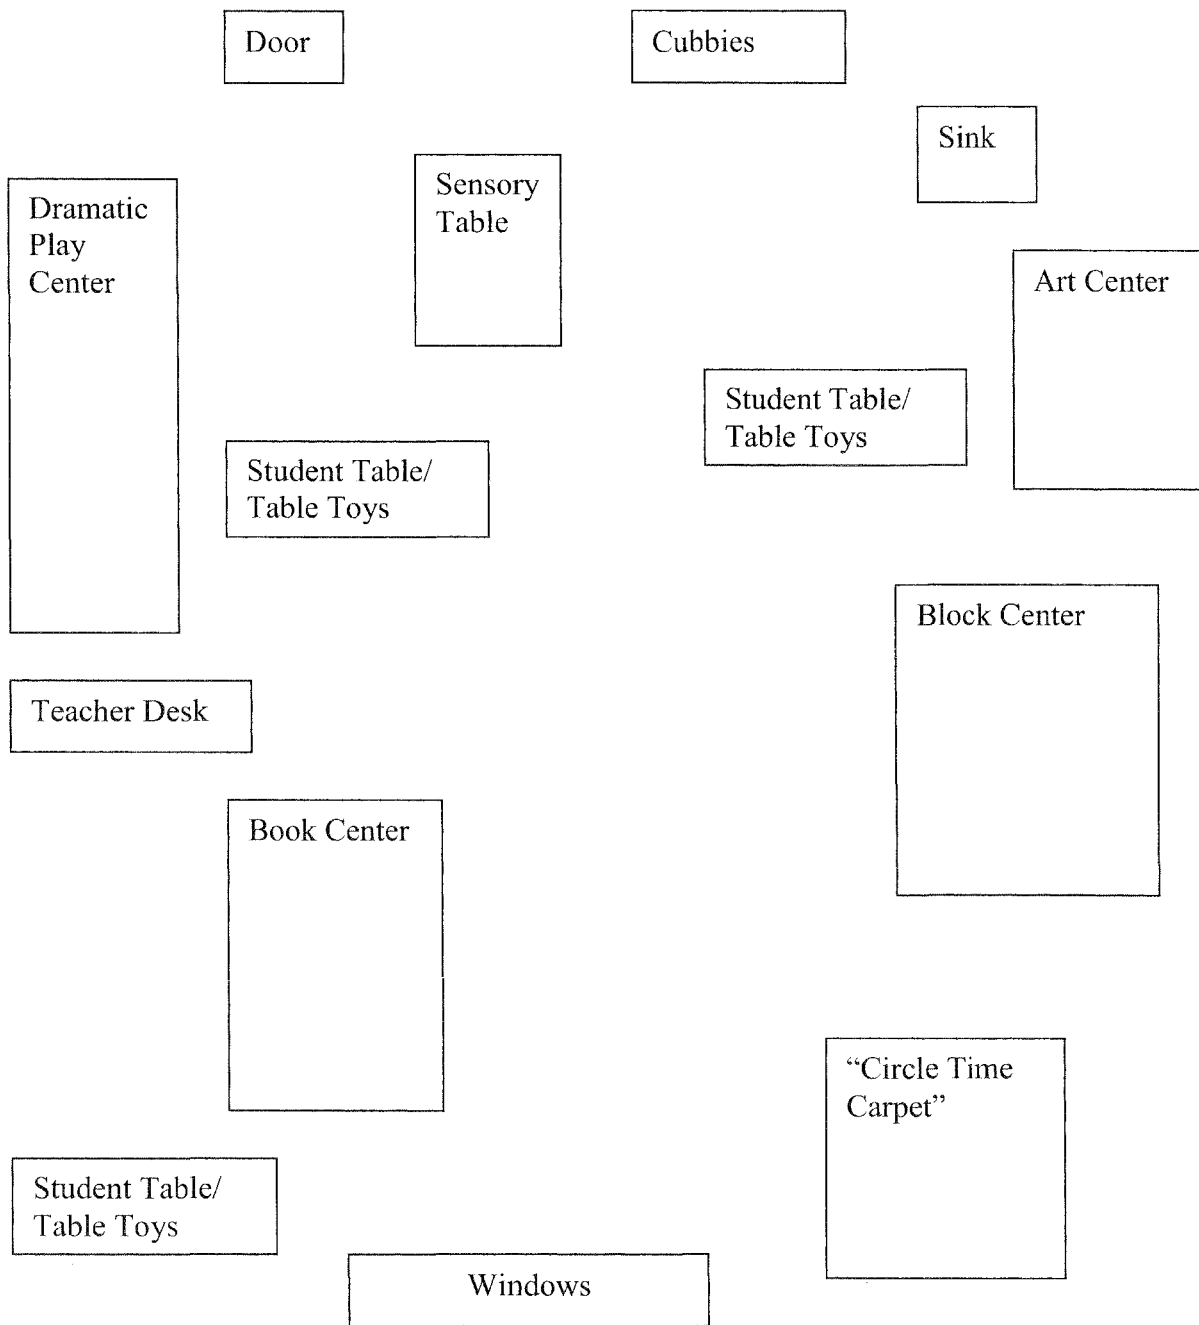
Door

Cubbies

Sink

Dramatic Play Center

Sensory Table

Art Center

Student Table/ Table Toys

Student Table/ Table Toys

Block Center

Teacher Desk

Book Center

“Circle Time Carpet”

Student Table/ Table Toys

Windows